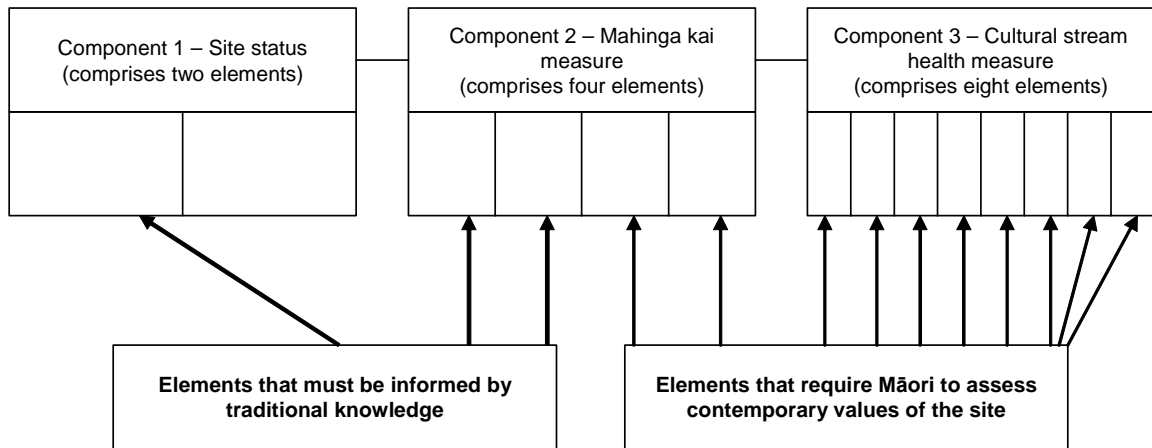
Component 1 – Site status (comprises two elements)

Component 2 – Mahinga kai measure (comprises four elements)

Component 3 – Cultural stream health measure (comprises eight elements)

**Elements that must be informed by traditional knowledge**

**Elements that require Māori to assess contemporary values of the site**